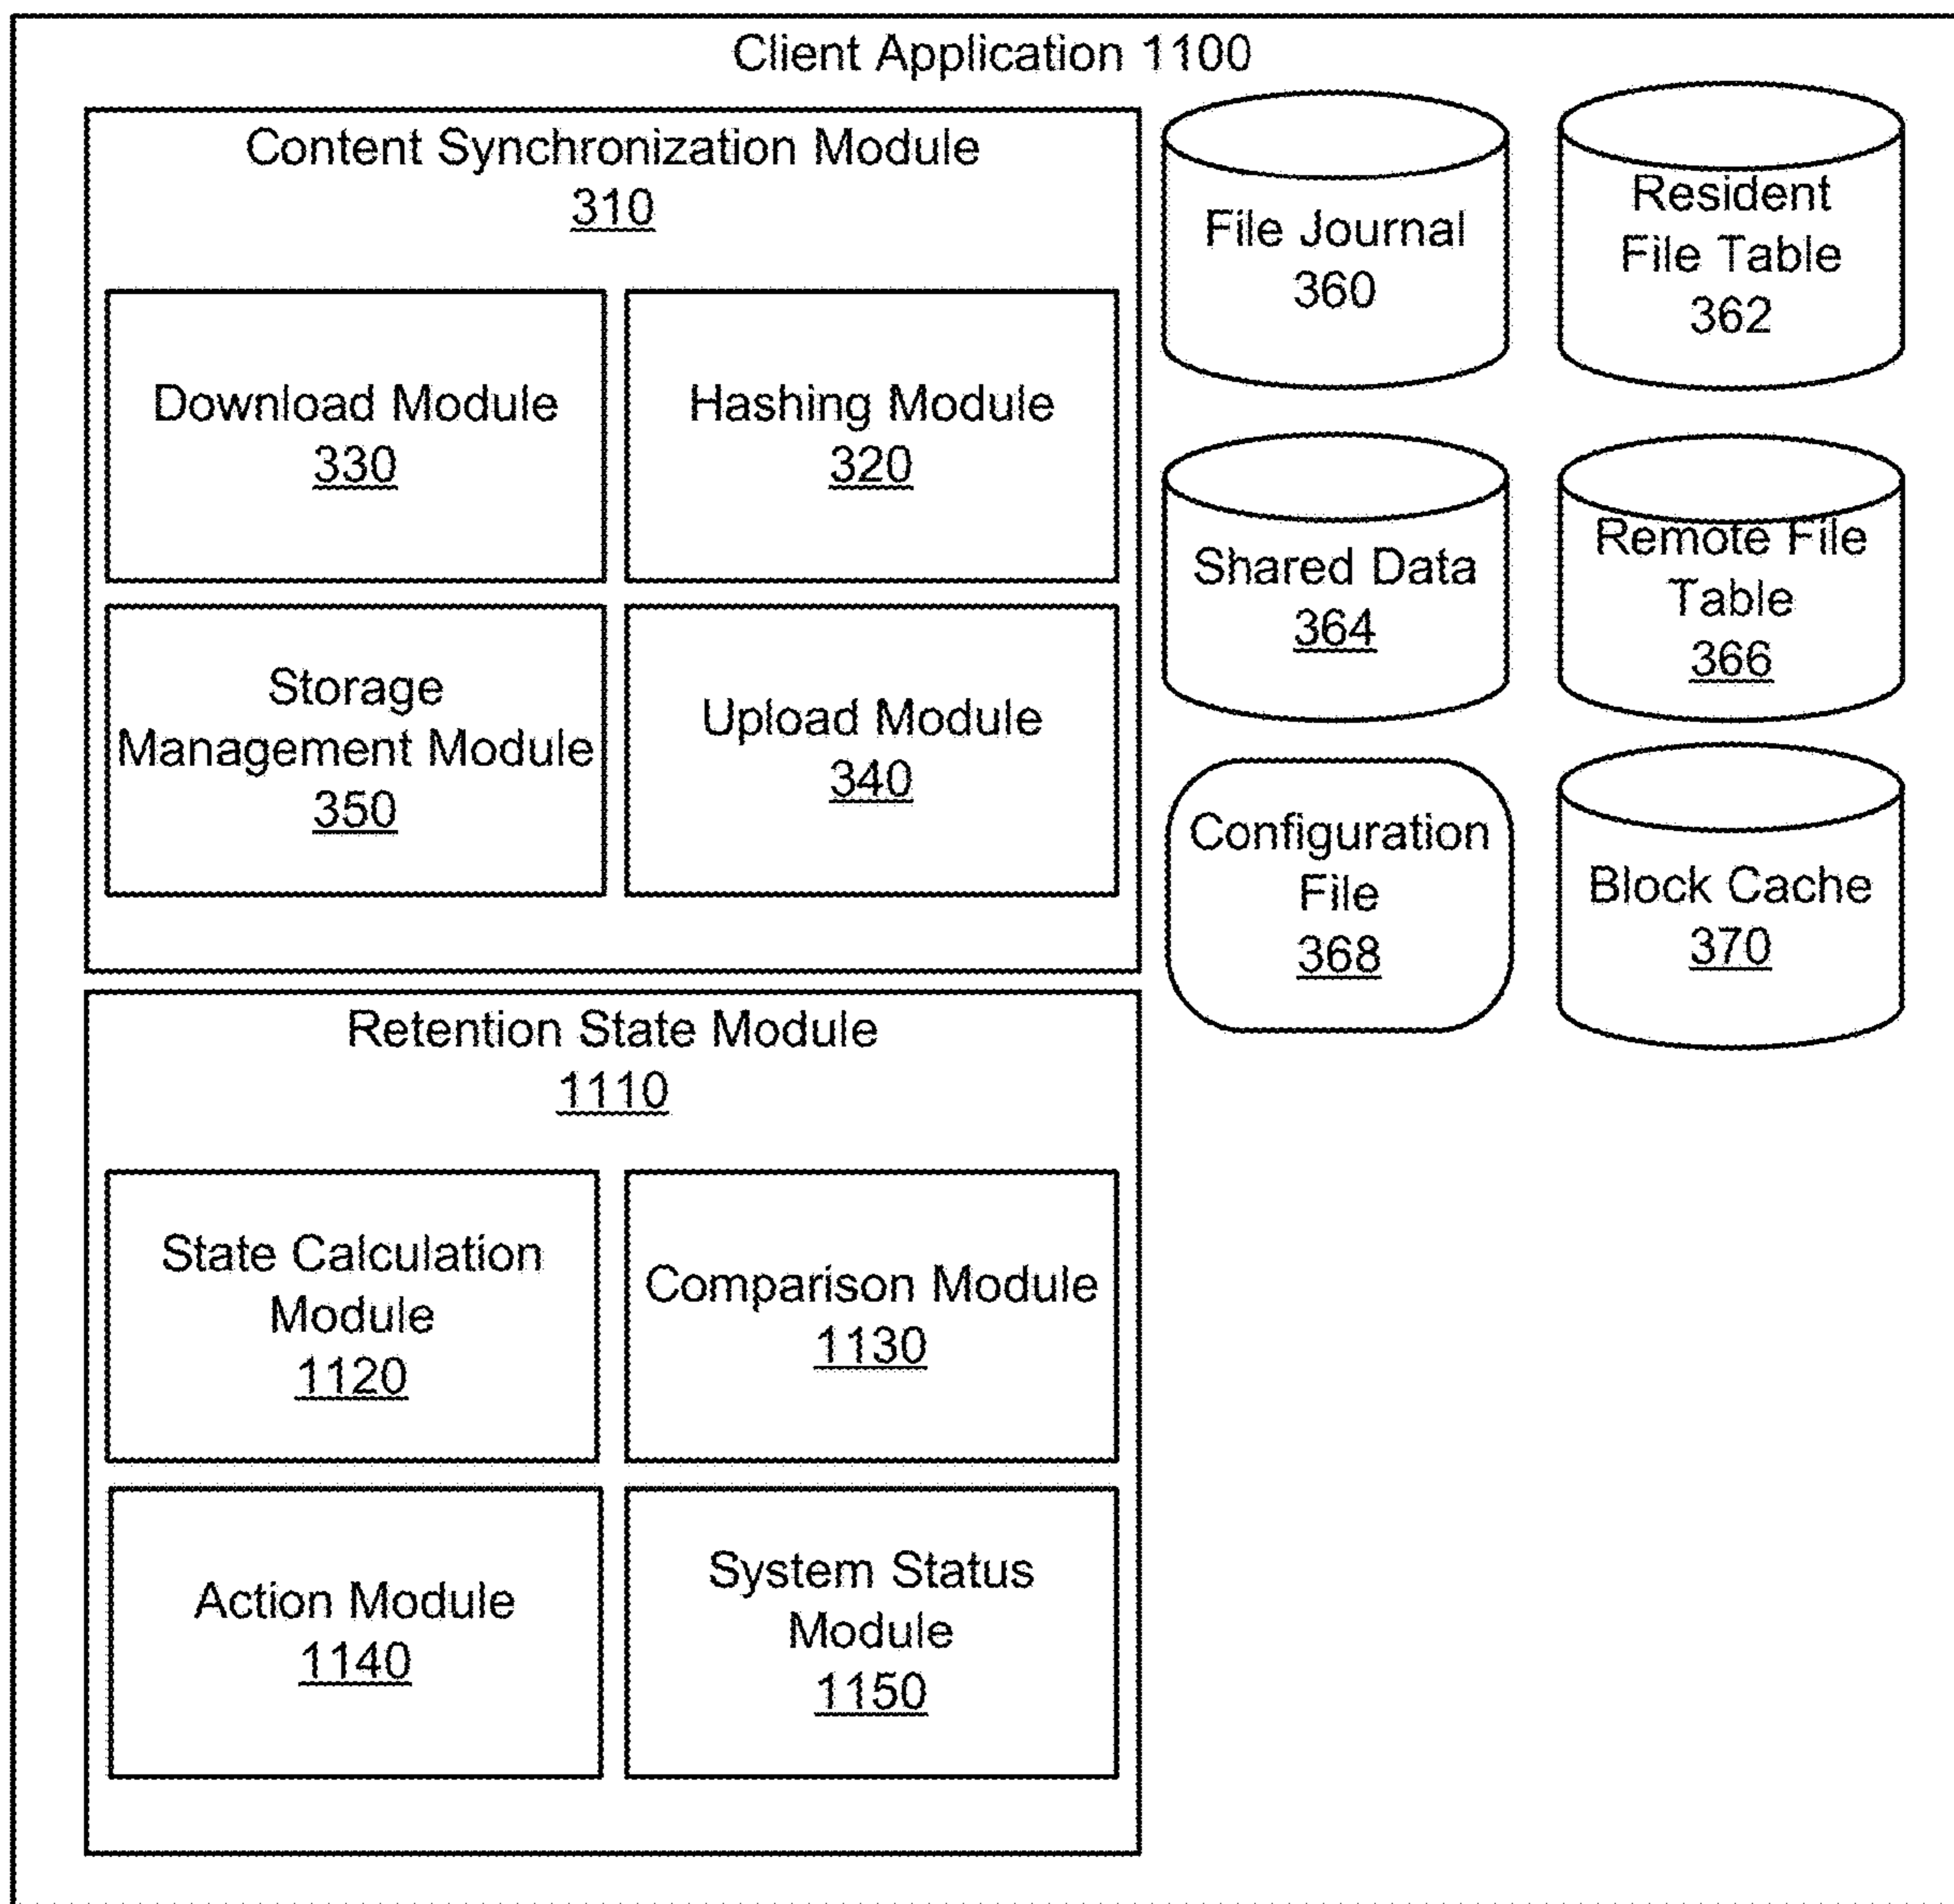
Client Application 1100

Content Synchronization Module
310

Download Module
330

Hashing Module
320

Storage Management Module
350

Upload Module
340

Retention State Module
1110

State Calculation Module
1120

Comparison Module
1130

Action Module
1140

System Status Module
1150

File Journal
360

Resident File Table
362

Shared Data
364

Remote File Table
366

Configuration File
368

Block Cache
370